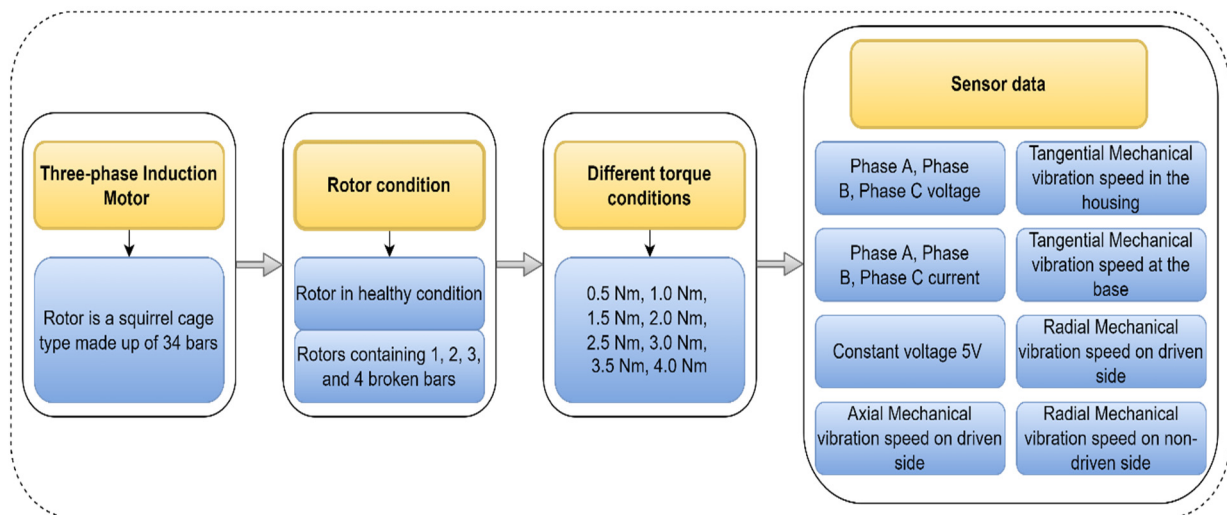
Three-phase Induction Motor

Rotor is a squirrel cage type made up of 34 bars

Rotor condition

Rotor in healthy condition

Rotors containing 1, 2, 3, and 4 broken bars

Different torque conditions

0.5 Nm, 1.0 Nm, 1.5 Nm, 2.0 Nm, 2.5 Nm, 3.0 Nm, 3.5 Nm, 4.0 Nm

Sensor data

Phase A, Phase B, Phase C voltage

Tangential Mechanical vibration speed in the housing

Phase A, Phase B, Phase C current

Tangential Mechanical vibration speed at the base

Constant voltage 5V

Radial Mechanical vibration speed on driven side

Axial Mechanical vibration speed on driven side

Radial Mechanical vibration speed on non-driven side